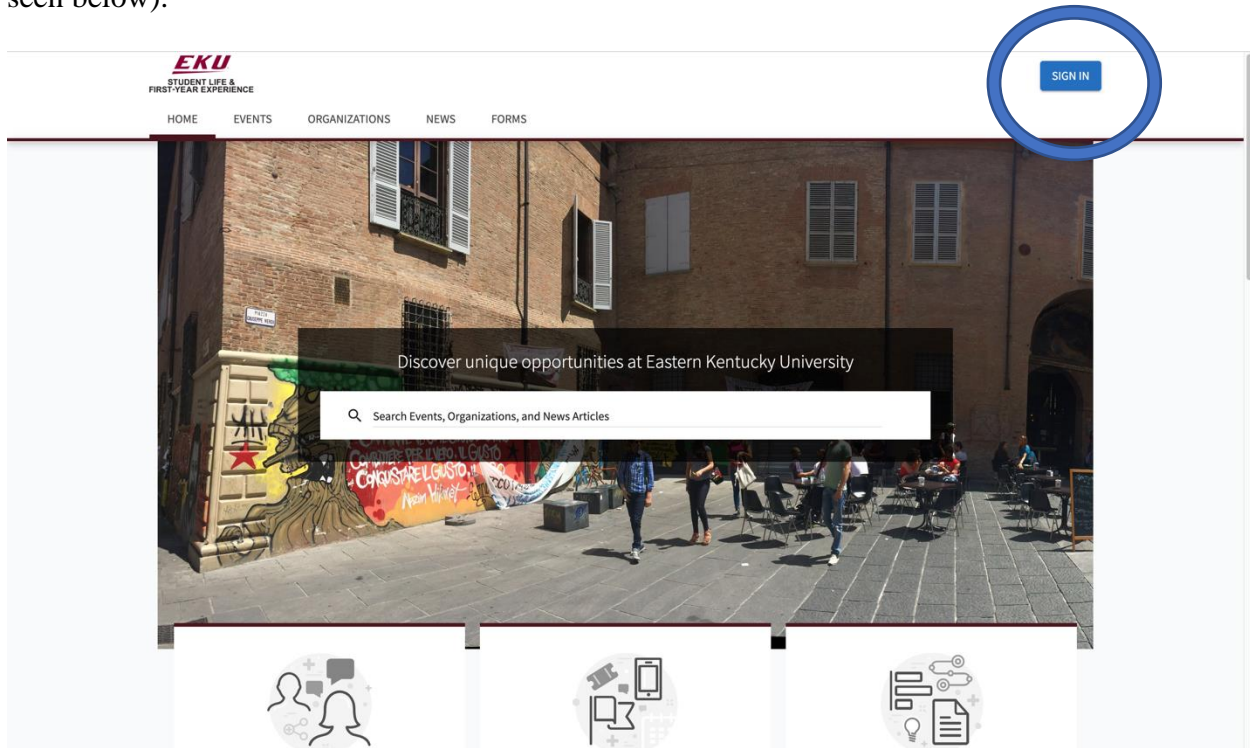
seen below).

EKU
STUDENT LIFE &
FIRST-YEAR EXPERIENCE

HOME EVENTS ORGANIZATIONS NEWS FORMS

SIGN IN

Discover unique opportunities at Eastern Kentucky University

Search Events, Organizations, and News Articles